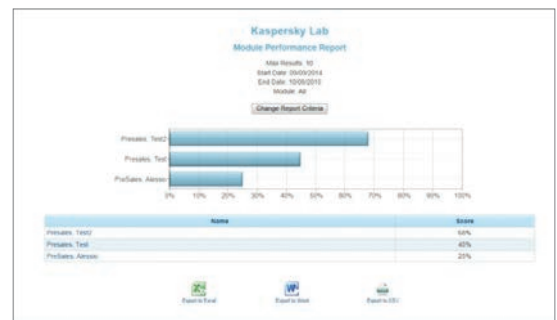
Kaspersky Lab

Module Performance Report

Max Results: 10
Start Date: 09/09/2014
End Date: 10/08/2015
Module: All

Change Report Criteria

Presales: Test2
Presales: Test
PreSales: Alessio

0% 10% 20% 30% 40% 50% 60% 70% 80% 90% 100%

| Name | Score |
|---|---|
| Presales: Test2 | 68% |
| Presales: Test | 45% |
| PreSales: Alessio | 25% |

Export to Excel
Export to Word
Export to CSV